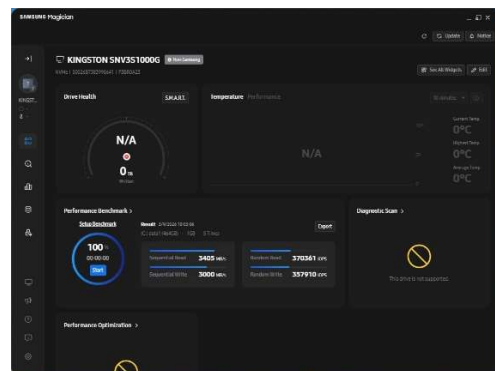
SAMSUNG Magician

Update Notice

KINGSTON SNV3S1000G Non-Samsung

NVMe | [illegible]

See All Widgets Edit

KINGST...

Drive Health S.M.A.R.T.

N/A

0 TB

Written

Temperature Performance

N/A

Current Temp 0°C

Highest Temp 0°C

Average Temp 0°C

Performance Benchmark >

Setup Benchmark

Result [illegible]

Export

100 %

00:00:00

Start

Sequential Read 3405 MB/s

Random Read 370361 IOPS

Sequential Write 3000 MB/s

Random Write 357910 IOPS

Diagnostic Scan >

This drive is not supported.

Performance Optimization >